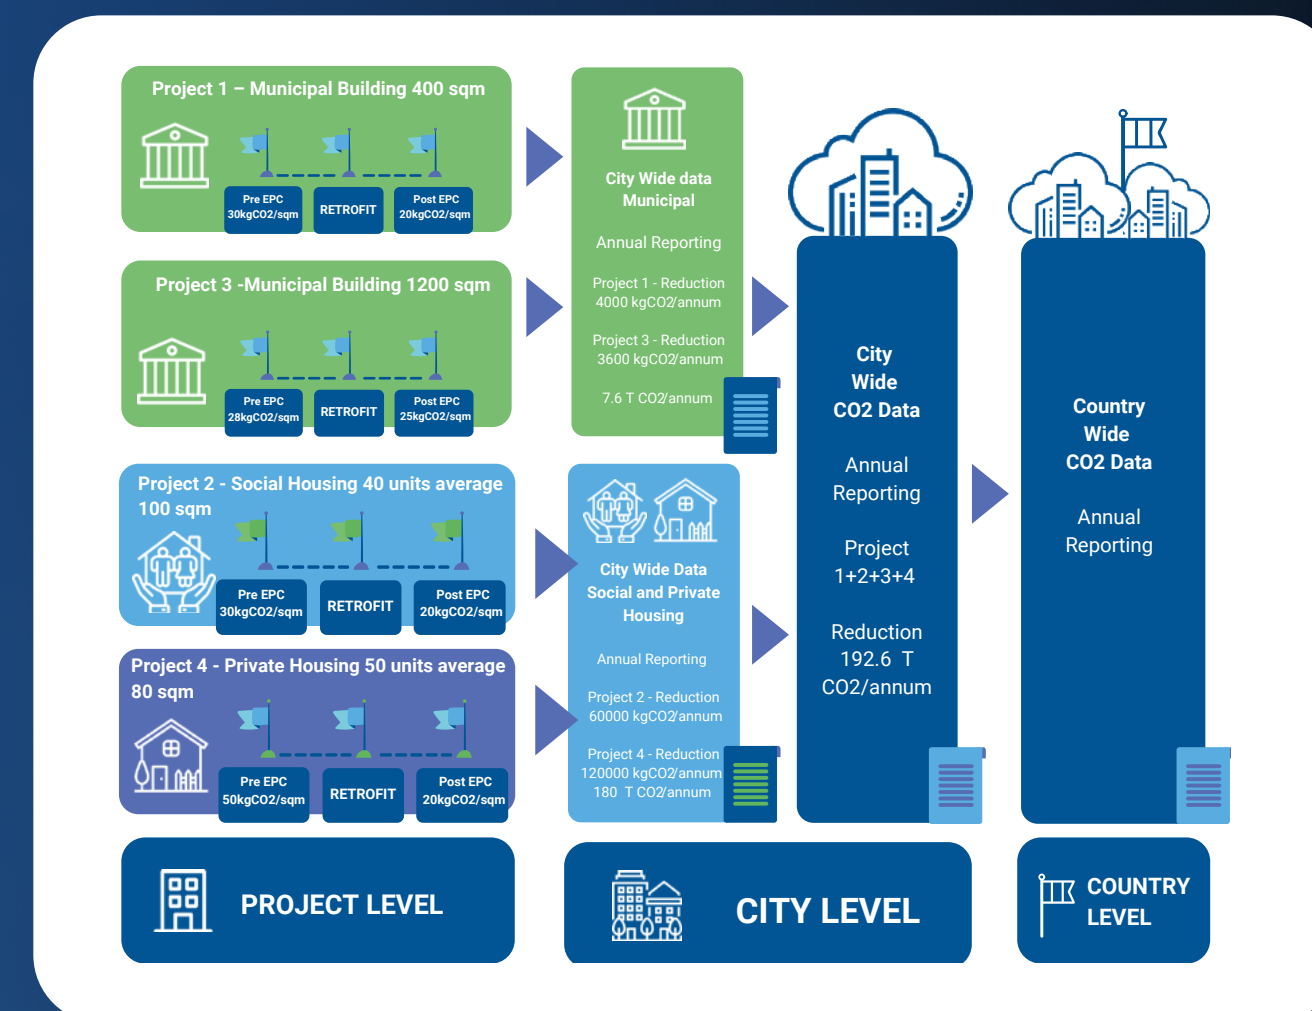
Project 1 – Municipal Building 400 sqm

Pre EPC 30kgCO2/sqm

RETROFIT

Post EPC 20kgCO2/sqm

Project 3 -Municipal Building 1200 sqm

Pre EPC 28kgCO2/sqm

RETROFIT

Post EPC 25kgCO2/sqm

Project 2 - Social Housing 40 units average 100 sqm

Pre EPC 30kgCO2/sqm

RETROFIT

Post EPC 20kgCO2/sqm

Project 4 - Private Housing 50 units average 80 sqm

Pre EPC 50kgCO2/sqm

RETROFIT

Post EPC 20kgCO2/sqm

City Wide data Municipal

Annual Reporting

Project 1 - Reduction 4000 kgCO2/annum

Project 3 - Reduction 3600 kgCO2/annum

7.6 T CO2/annum

City Wide Data Social and Private Housing

Annual Reporting

Project 2 - Reduction 60000 kgCO2/annum

Project 4 - Reduction 120000 kgCO2/annum 180 T CO2/annum

City Wide CO2 Data

Annual Reporting

Project 1+2+3+4

Reduction 192.6 T CO2/annum

Country Wide CO2 Data

Annual Reporting

PROJECT LEVEL

CITY LEVEL

COUNTRY LEVEL